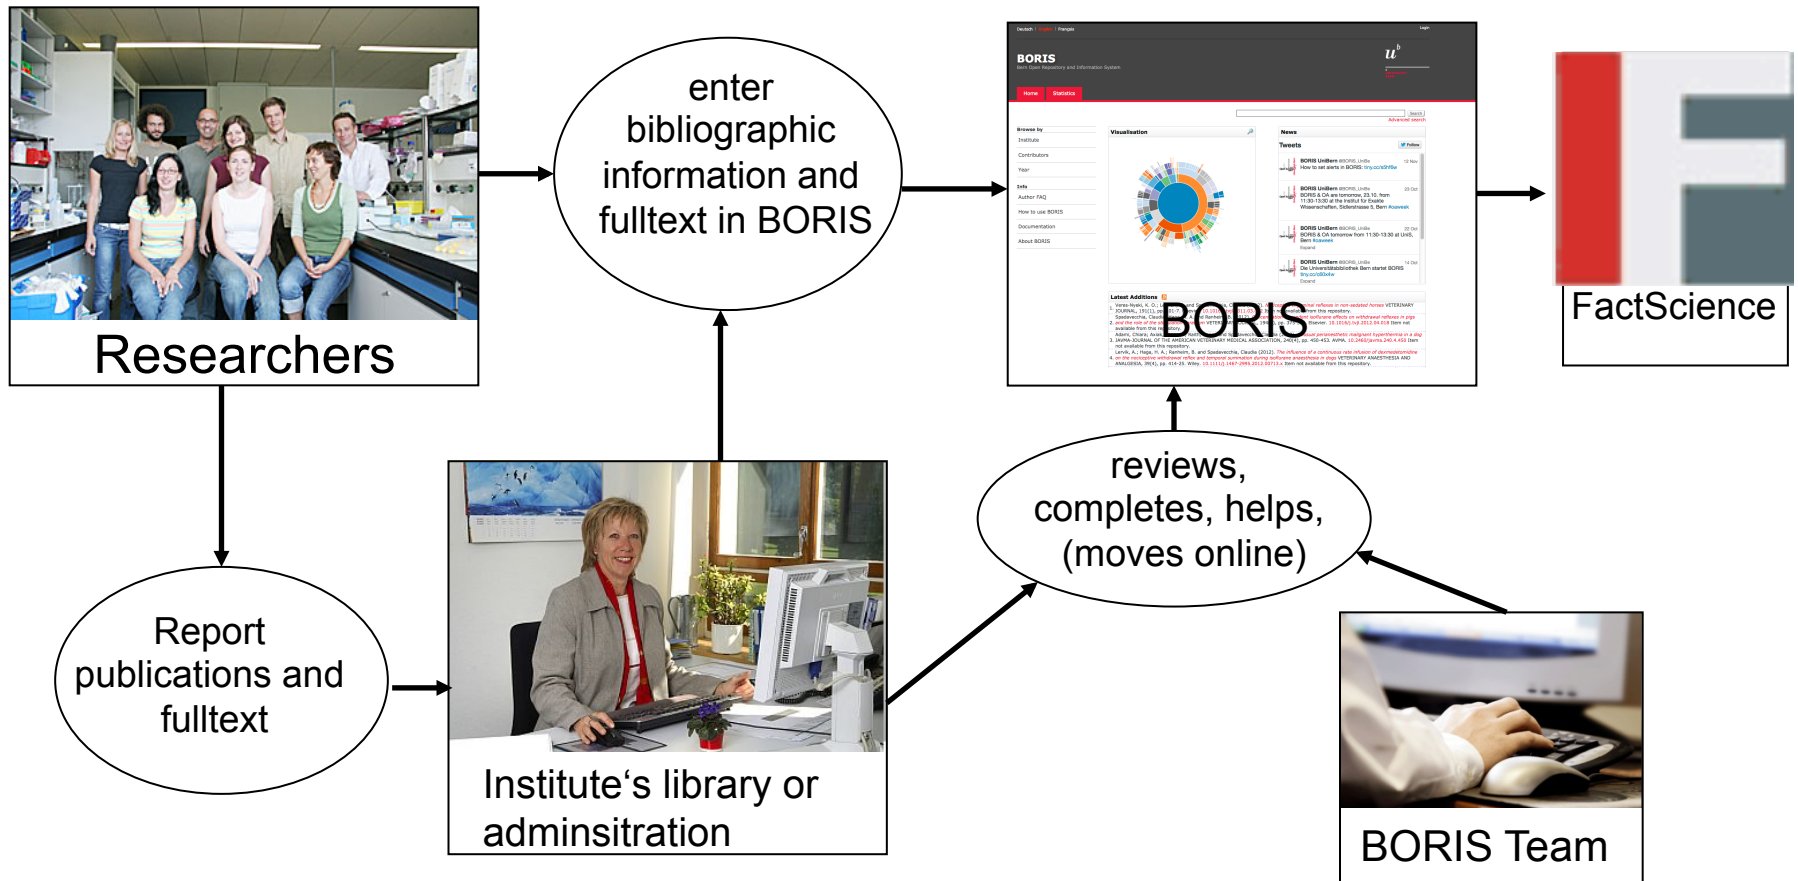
Researchers

enter bibliographic information and fulltext in BORIS

BORIS
Bern Open Repository and Information System

Home Statistics

Browse by
Institute
Contributors
Year

Info
Author FAQ
How to use BORIS
Documentation
About BORIS

Visualisation

News
Tweets

Latest Additions

BORIS

FactScience

Report publications and fulltext

Institute‘s library or adminsitration

reviews, completes, helps, (moves online)

BORIS Team